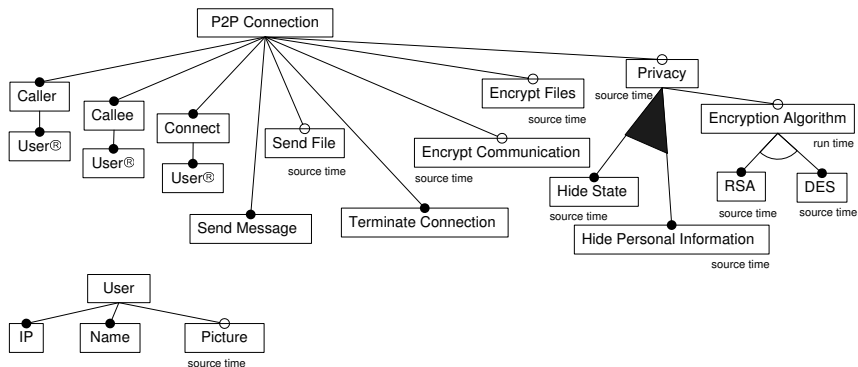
P2P Connection

Caller

User®

Callee

User®

Connect

User®

Send File
source time

Send Message

Terminate Connection

Encrypt Communication
source time

Encrypt Files
source time

Privacy
source time

Encryption Algorithm
run time

RSA
source time

DES
source time

Hide State
source time

Hide Personal Information
source time

User

IP

Name

Picture
source time